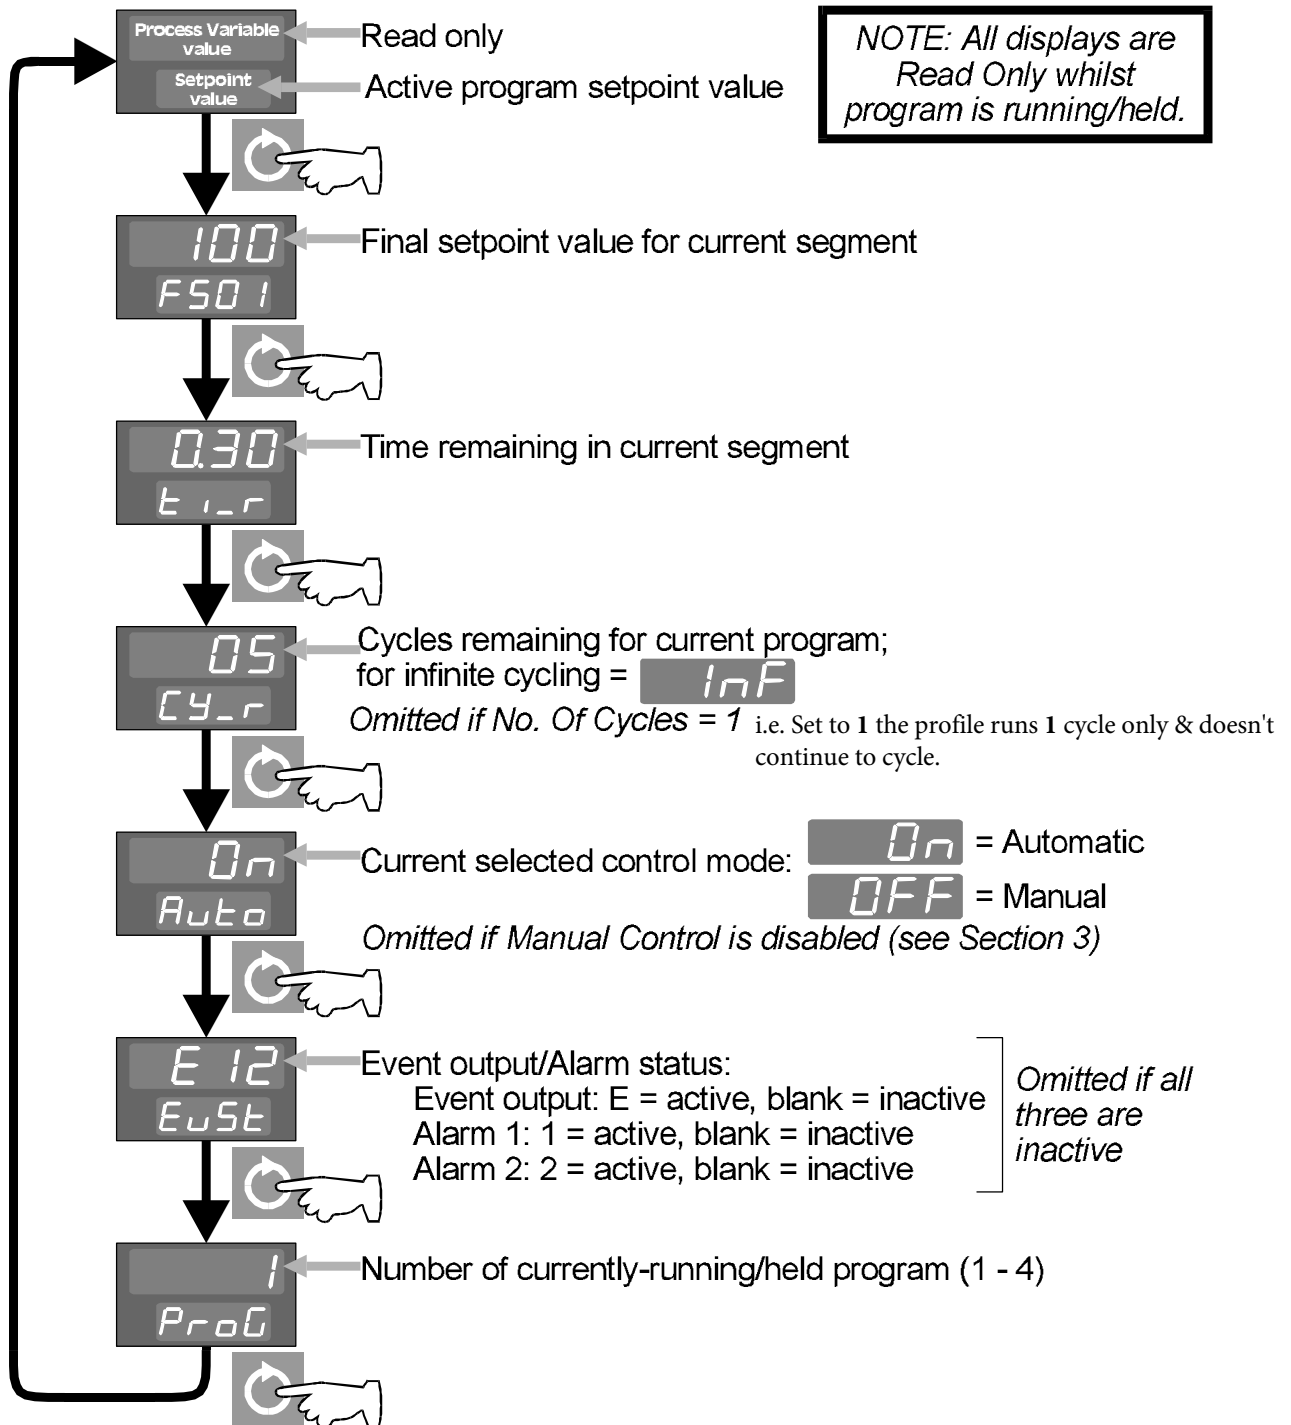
Process Variable value
Setpoint value

Read only

Active program setpoint value

NOTE: All displays are Read Only whilst program is running/held.

100
FS01

Final setpoint value for current segment

0.30
ti_r

Time remaining in current segment

05
CY_r

Cycles remaining for current program; for infinite cycling = InF

Omitted if No. Of Cycles = 1 i.e. Set to **1** the profile runs **1** cycle only & doesn't continue to cycle.

On
Auto

Current selected control mode: On = Automatic
OFF = Manual

Omitted if Manual Control is disabled (see Section 3)

E 12
EuSt

Event output/Alarm status:
Event output: E = active, blank = inactive
Alarm 1: 1 = active, blank = inactive
Alarm 2: 2 = active, blank = inactive

Omitted if all three are inactive

1
ProG

Number of currently-running/held program (1 - 4)